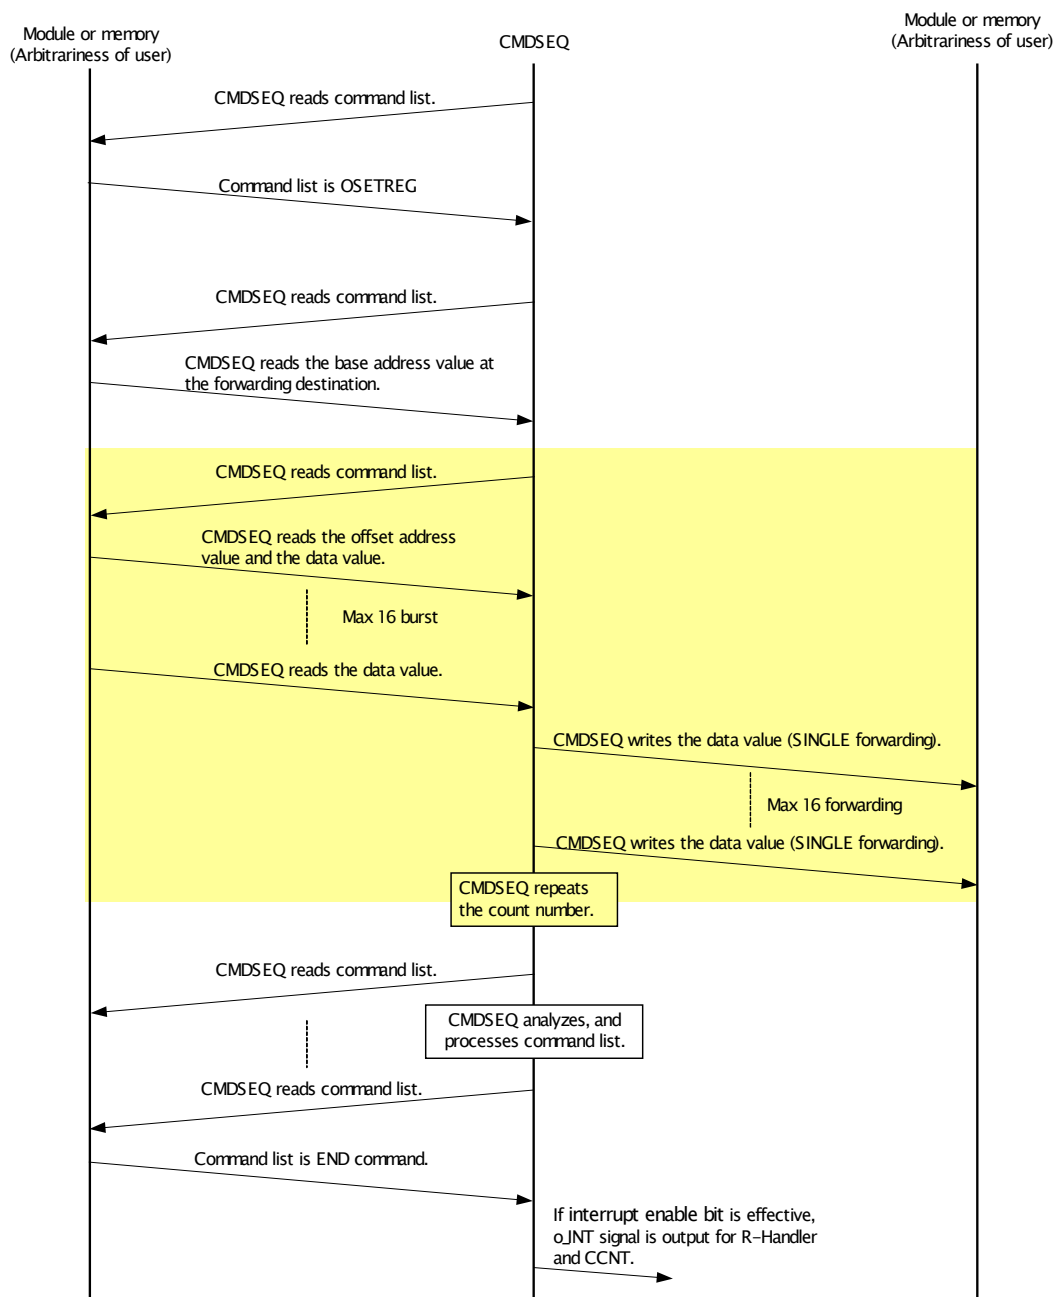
Module or memory
(Arbitrariness of user)

CMDSEQ

Module or memory
(Arbitrariness of user)

CMDSEQ reads command list.

Command list is OSETREG

CMDSEQ reads command list.

CMDSEQ reads the base address value at the forwarding destination.

CMDSEQ reads command list.

CMDSEQ reads the offset address value and the data value.

Max 16 burst

CMDSEQ reads the data value.

CMDSEQ writes the data value (SINGLE forwarding).

Max 16 forwarding

CMDSEQ writes the data value (SINGLE forwarding).

CMDSEQ repeats the count number.

CMDSEQ reads command list.

CMDSEQ analyzes, and processes command list.

CMDSEQ reads command list.

Command list is END command.

If interrupt enable bit is effective, o_INT signal is output for R-Handler and CCNT.